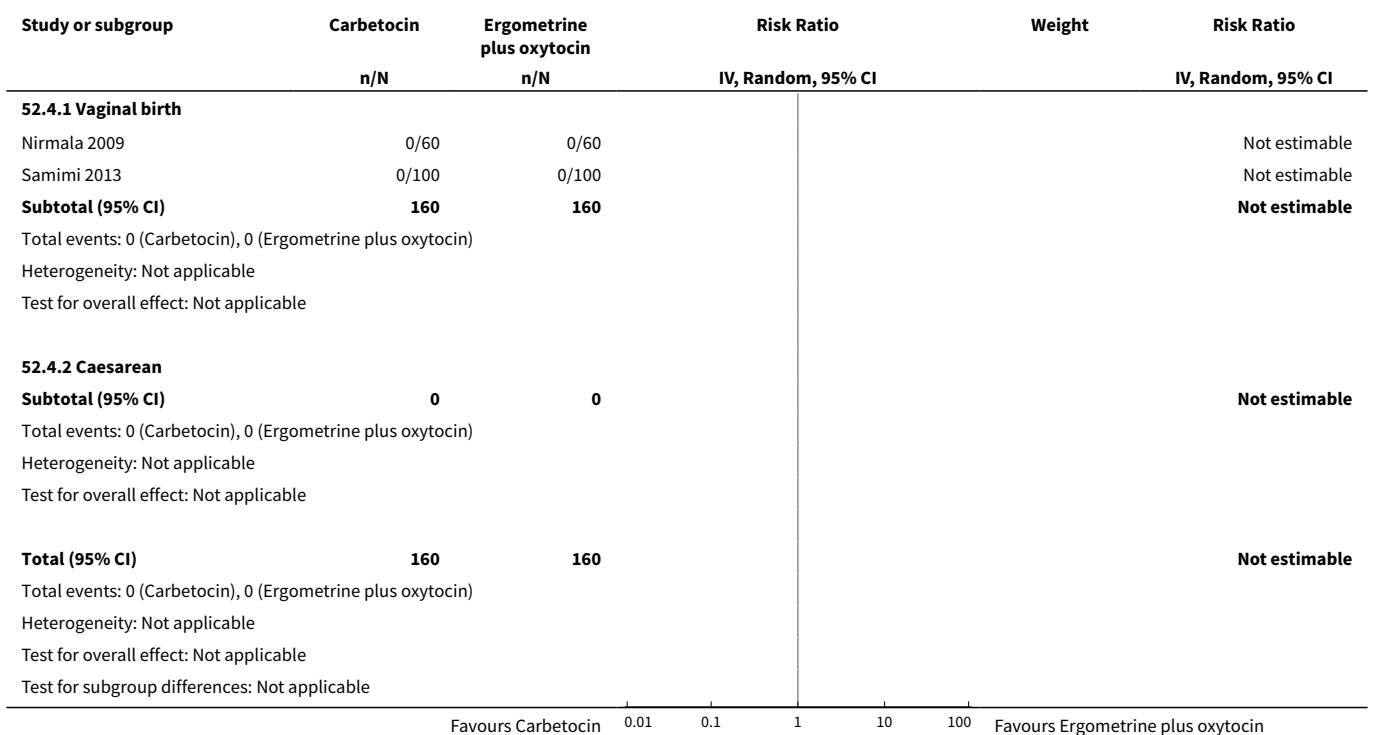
| Study or subgroup | Carbetocin | Ergometrine plus oxytocin | Risk Ratio | Weight | Risk Ratio |
|---|---|---|---|---|---|
| | n/N | n/N | IV, Random, 95% CI | | IV, Random, 95% CI |
| **52.4.1 Vaginal birth** | | | | | |
| Nirmala 2009 | 0/60 | 0/60 | | | Not estimable |
| Samimi 2013 | 0/100 | 0/100 | | | Not estimable |
| **Subtotal (95% CI)** | **160** | **160** | | | **Not estimable** |
| Total events: 0 (Carbetocin), 0 (Ergometrine plus oxytocin) | | | | | |
| Heterogeneity: Not applicable | | | | | |
| Test for overall effect: Not applicable | | | | | |
| **52.4.2 Caesarean** | | | | | |
| **Subtotal (95% CI)** | **0** | **0** | | | **Not estimable** |
| Total events: 0 (Carbetocin), 0 (Ergometrine plus oxytocin) | | | | | |
| Heterogeneity: Not applicable | | | | | |
| Test for overall effect: Not applicable | | | | | |
| **Total (95% CI)** | **160** | **160** | | | **Not estimable** |
| Total events: 0 (Carbetocin), 0 (Ergometrine plus oxytocin) | | | | | |
| Heterogeneity: Not applicable | | | | | |
| Test for overall effect: Not applicable | | | | | |
| Test for subgroup differences: Not applicable | | | | | |

Favours Carbetocin 0.01 0.1 1 10 100 Favours Ergometrine plus oxytocin